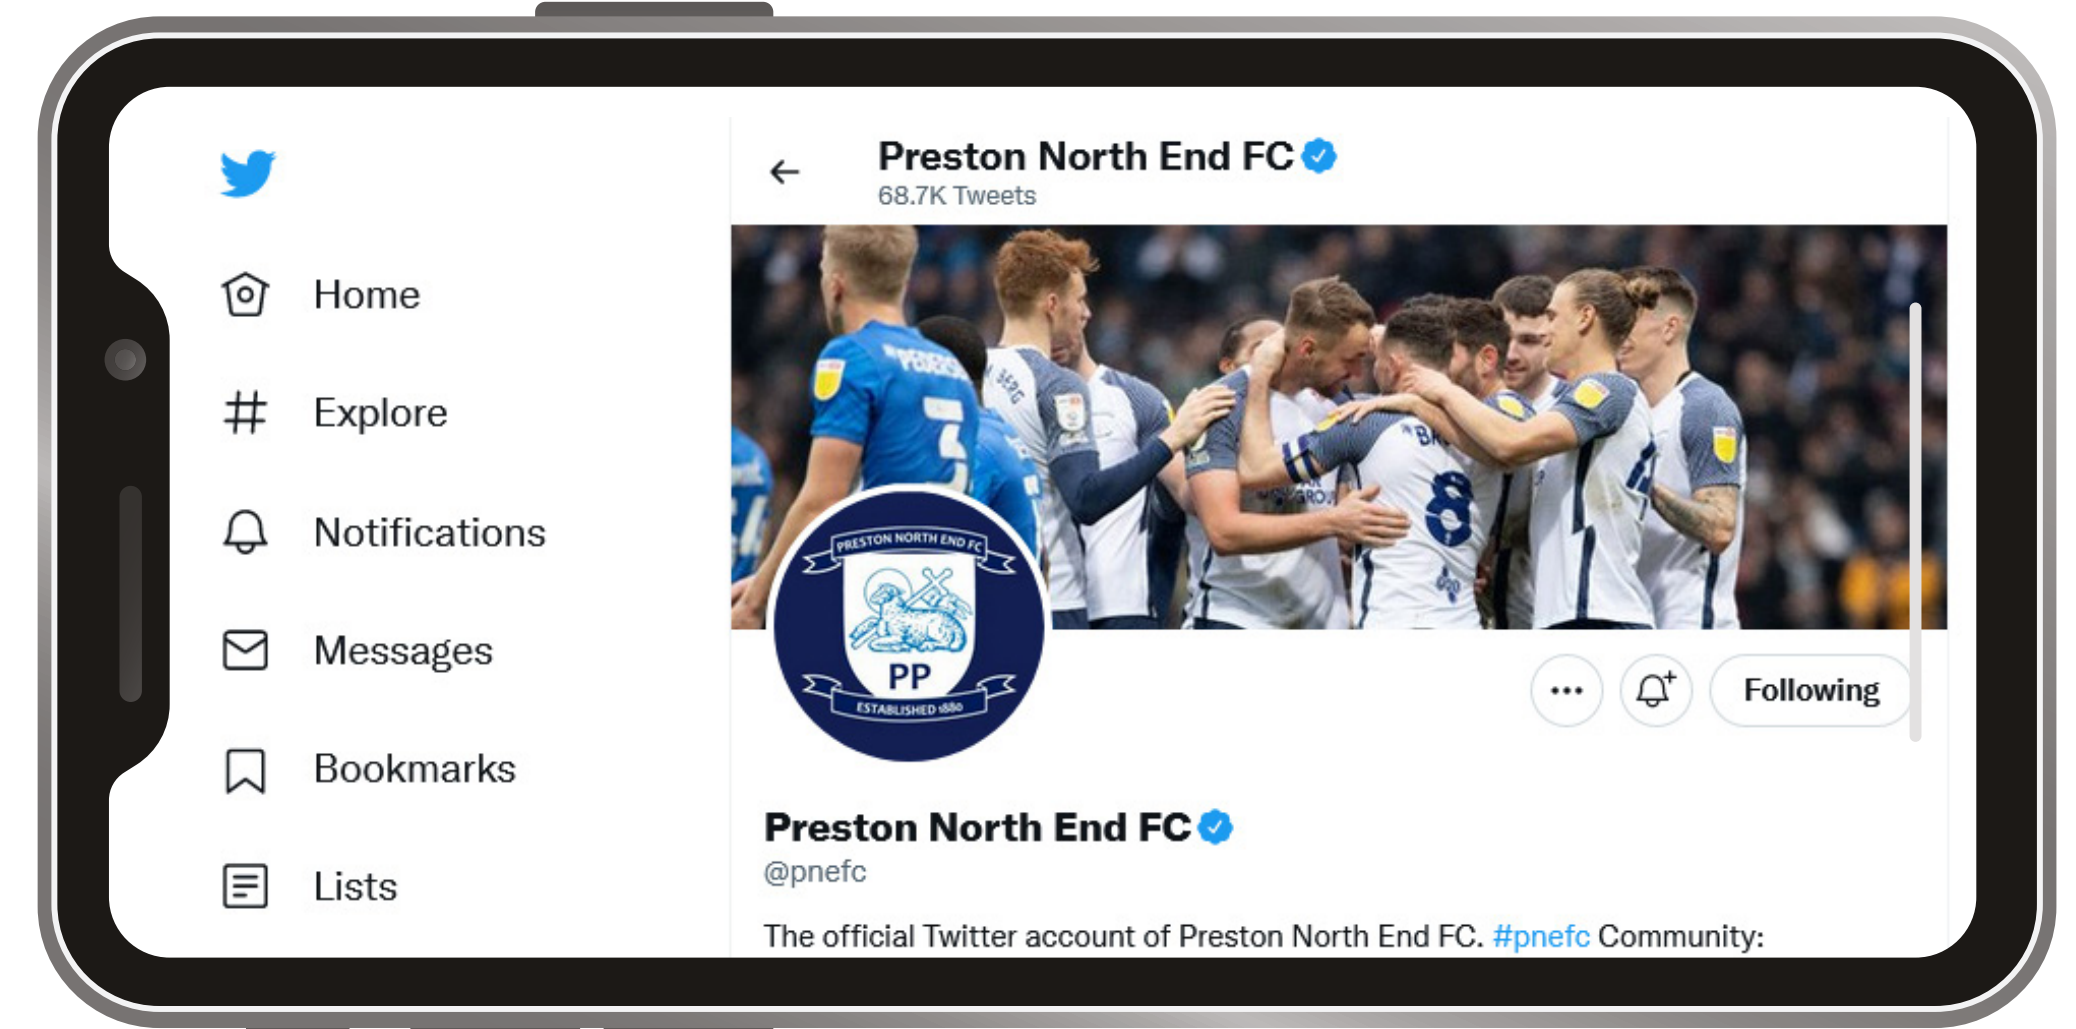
Home

Explore

Notifications

Messages

Bookmarks

Lists

Preston North End FC
68.7K Tweets

PRESTON NORTH END FC
PP
ESTABLISHED 1880

Following

Preston North End FC
@pnefc

The official Twitter account of Preston North End FC. #pnefc Community: